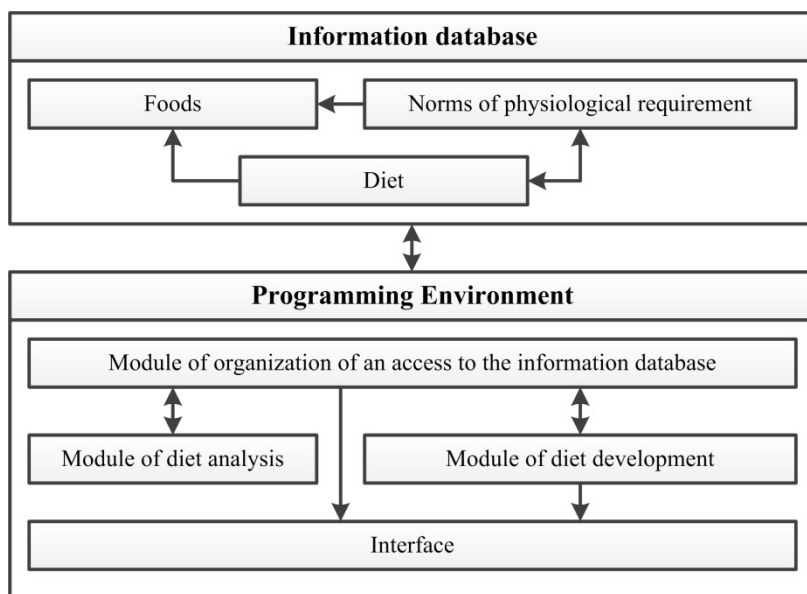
Information database

Foods

Norms of physiological requirement

Diet

Programming Environment

Module of organization of an access to the information database

Module of diet analysis

Module of diet development

Interface